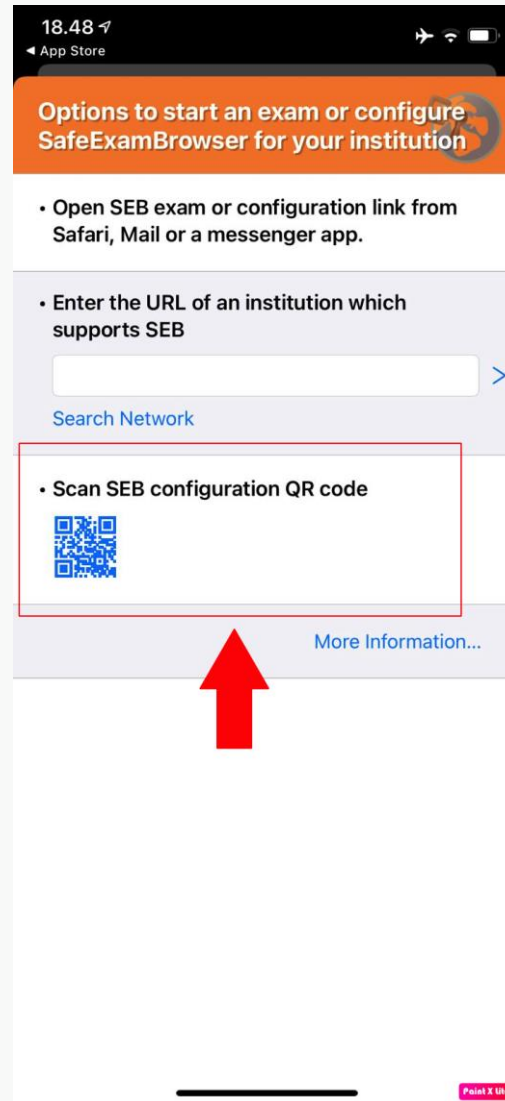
18.48
◀ App Store

Options to start an exam or configure SafeExamBrowser for your institution

• Open SEB exam or configuration link from Safari, Mail or a messenger app.

• Enter the URL of an institution which supports SEB

>

Search Network

• Scan SEB configuration QR code

More Information...

Point X Ut